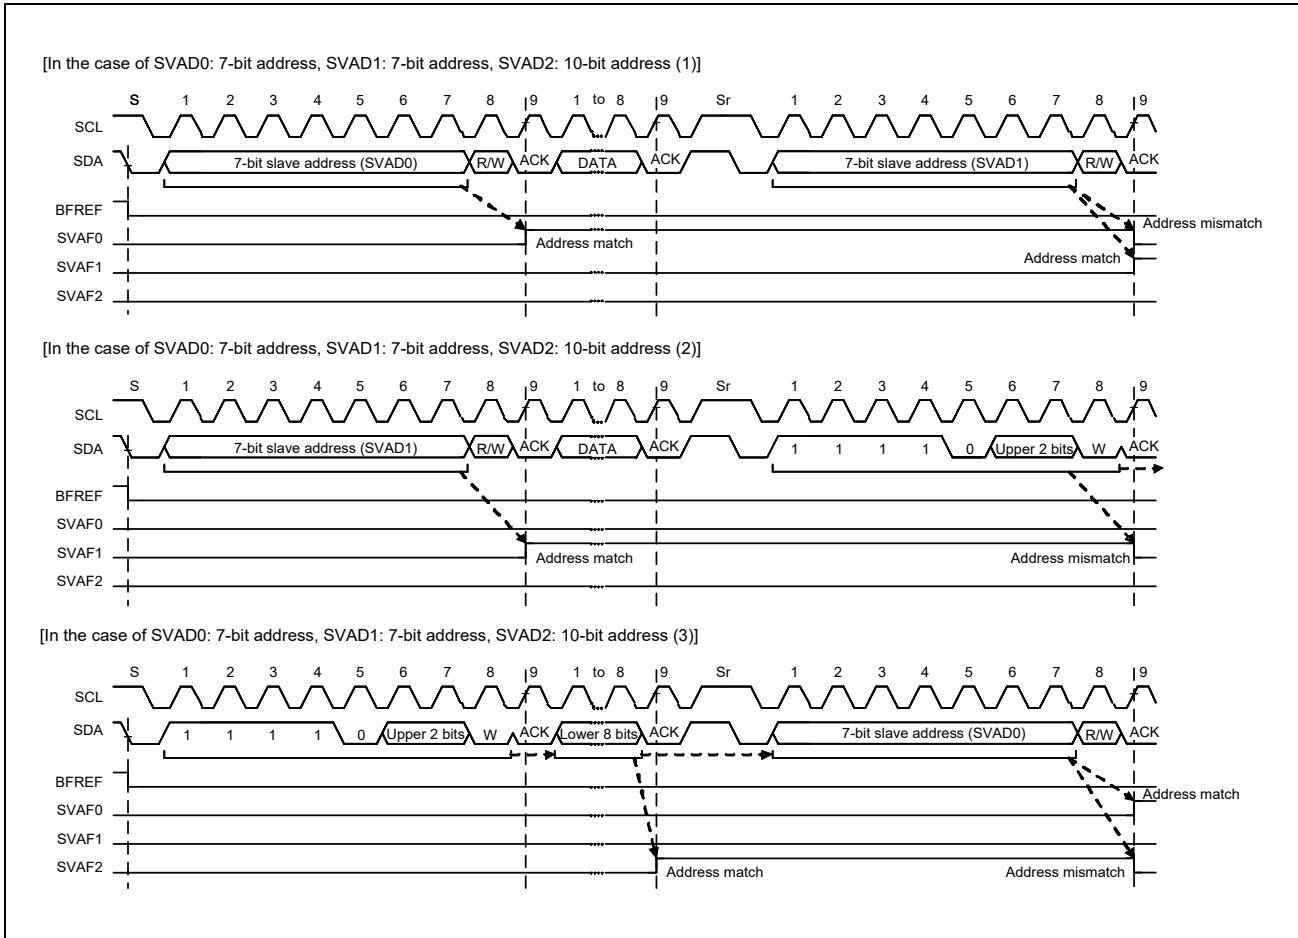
[In the case of SVAD0: 7-bit address, SVAD1: 7-bit address, SVAD2: 10-bit address (1)]

S 1 2 3 4 5 6 7 8 9 1 to 8 9 Sr 1 2 3 4 5 6 7 8 9

SCL

SDA 7-bit slave address (SVAD0) R/W ACK DATA ACK 7-bit slave address (SVAD1) R/W ACK

BFREF

SVAF0

SVAF1

SVAF2

Address mismatch

Address match

Address match

[In the case of SVAD0: 7-bit address, SVAD1: 7-bit address, SVAD2: 10-bit address (2)]

S 1 2 3 4 5 6 7 8 9 1 to 8 9 Sr 1 2 3 4 5 6 7 8 9

SCL

SDA 7-bit slave address (SVAD1) R/W ACK DATA ACK 1 1 1 1 0 Upper 2 bits W ACK

BFREF

SVAF0

SVAF1

SVAF2

Address match

Address mismatch

[In the case of SVAD0: 7-bit address, SVAD1: 7-bit address, SVAD2: 10-bit address (3)]

S 1 2 3 4 5 6 7 8 9 1 to 8 9 Sr 1 2 3 4 5 6 7 8 9

SCL

SDA 1 1 1 1 0 Upper 2 bits W ACK Lower 8 bits ACK 7-bit slave address (SVAD0) R/W ACK

BFREF

SVAF0

SVAF1

SVAF2

Address match

Address match

Address mismatch